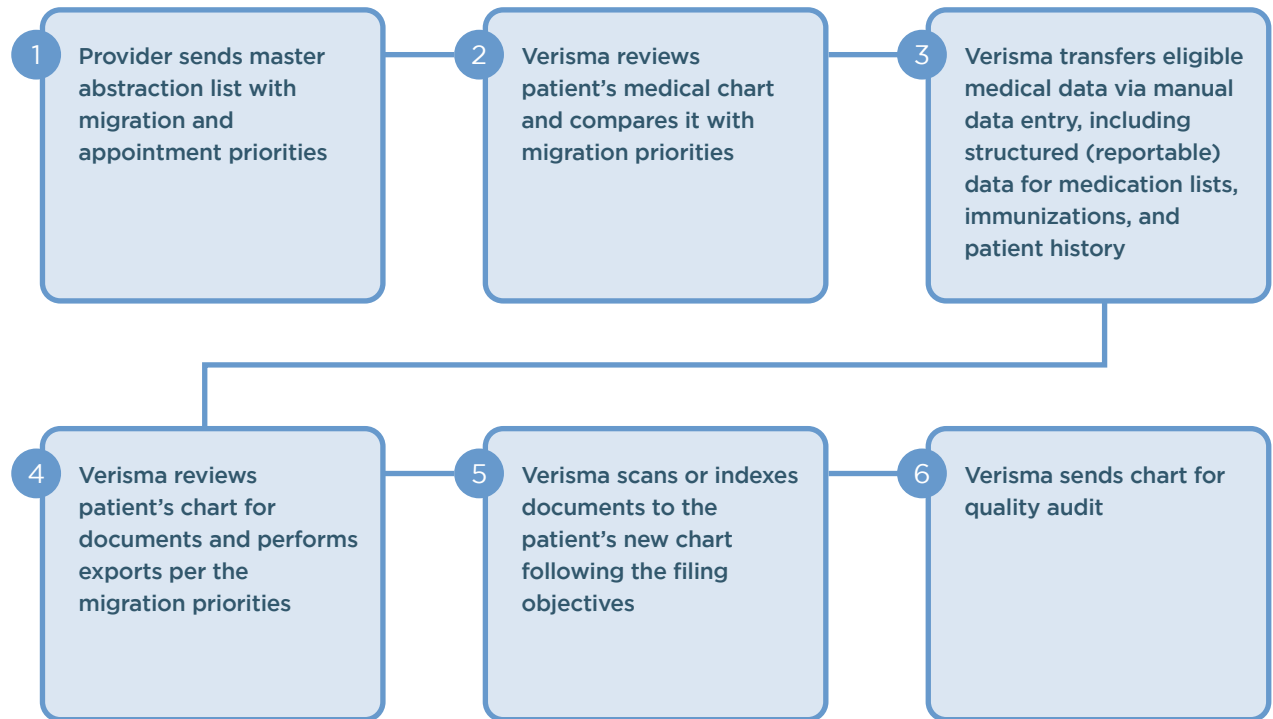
1
Provider sends master abstraction list with migration and appointment priorities

2
Verisma reviews patient's medical chart and compares it with migration priorities

3
Verisma transfers eligible medical data via manual data entry, including structured (reportable) data for medication lists, immunizations, and patient history

4
Verisma reviews patient's chart for documents and performs exports per the migration priorities

5
Verisma scans or indexes documents to the patient's new chart following the filing objectives

6
Verisma sends chart for quality audit